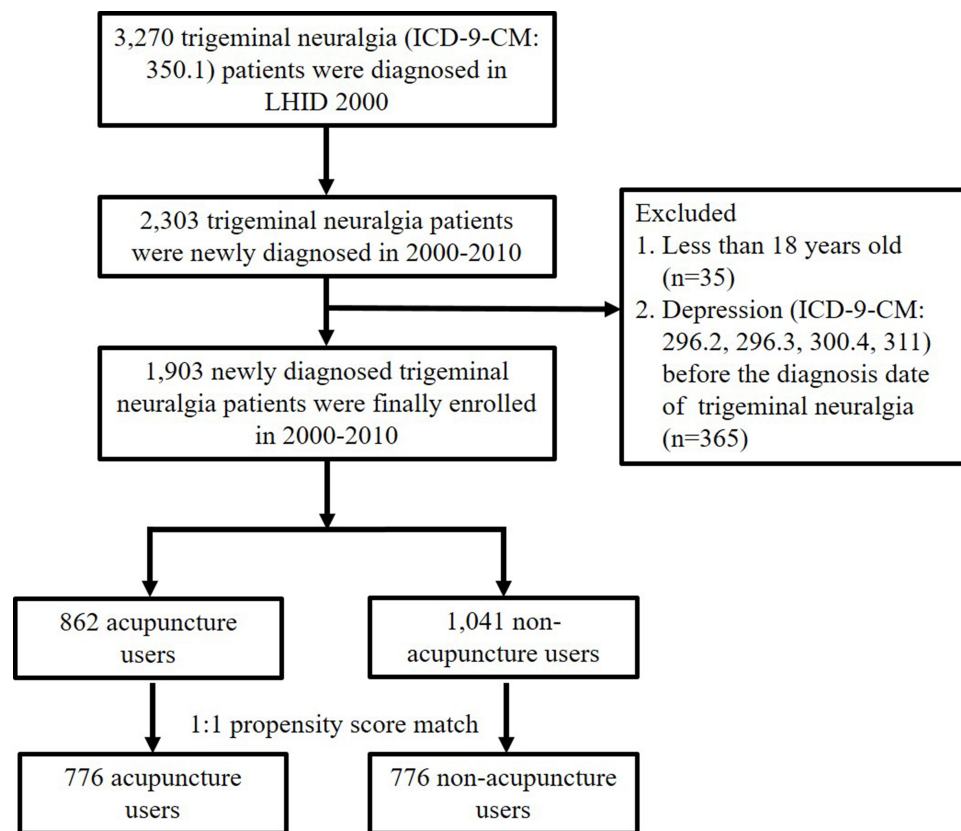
3,270 trigeminal neuralgia (ICD-9-CM: 350.1) patients were diagnosed in LHID 2000

2,303 trigeminal neuralgia patients were newly diagnosed in 2000-2010

Excluded
1. Less than 18 years old (n=35)
2. Depression (ICD-9-CM: 296.2, 296.3, 300.4, 311) before the diagnosis date of trigeminal neuralgia (n=365)

1,903 newly diagnosed trigeminal neuralgia patients were finally enrolled in 2000-2010

862 acupuncture users

1,041 non-acupuncture users

1:1 propensity score match

776 acupuncture users

776 non-acupuncture users